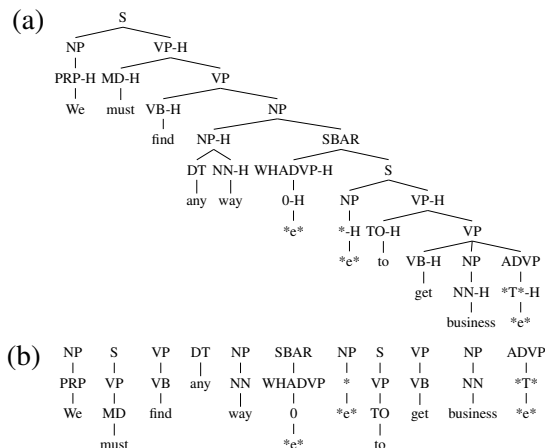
(a)

S
NP VP-H
PRP-H MD-H VP
We must VB-H NP
find NP-H SBAR
DT NN-H WHADVP-H S
any way 0-H NP VP-H
*e* *-H TO-H VP
*e* to VB-H NP ADVP
get NN-H *T*-H
business *e*

(b)

| NP | S | VP | DT | NP | SBAR | NP | S | VP | NP | ADVP |
|---|---|---|---|---|---|---|---|---|---|---|
| PRP | VP | VB | any | NN | WHADVP | * | VP | VB | NN | *T* |
| We | MD | find | | way | 0 | *e* | TO | get | business | *e* |
| | must | | | | *e* | | to | | | |